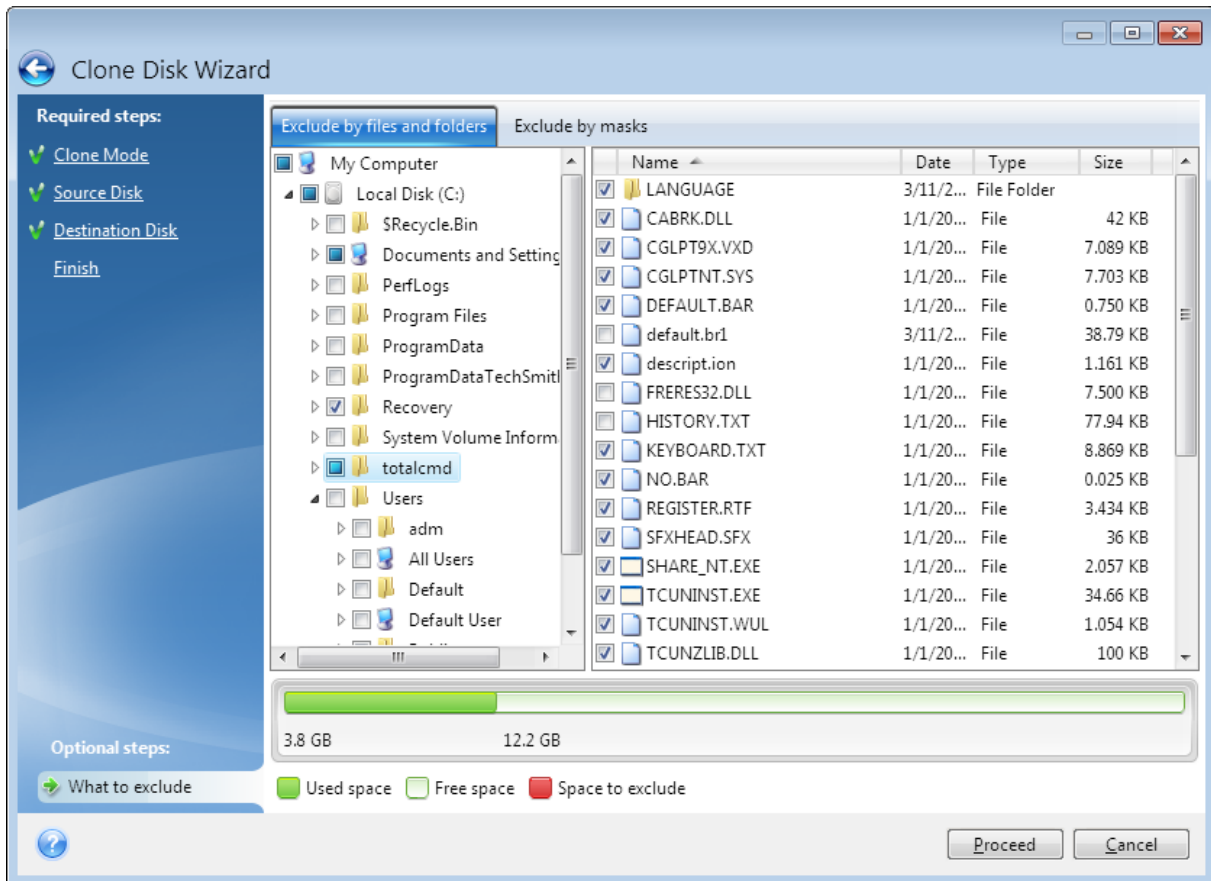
Clone Disk Wizard

Required steps:
Clone Mode
Source Disk
Destination Disk
Finish

Optional steps:
What to exclude

Exclude by files and folders
Exclude by masks

My Computer
Local Disk (C:)
$Recycle.Bin
Documents and Setting
PerfLogs
Program Files
ProgramData
ProgramDataTechSmit
Recovery
System Volume Inform
totalcmd
Users
adm
All Users
Default
Default User

| Name | Date | Type | Size |
|---|---|---|---|
| LANGUAGE | 3/11/2... | File Folder | |
| CABRK.DLL | 1/1/20... | File | 42 KB |
| CGLPT9X.VXD | 1/1/20... | File | 7.089 KB |
| CGLPTNT.SYS | 1/1/20... | File | 7.703 KB |
| DEFAULT.BAR | 1/1/20... | File | 0.750 KB |
| default.br1 | 3/11/2... | File | 38.79 KB |
| descript.ion | 1/1/20... | File | 1.161 KB |
| FRERES32.DLL | 1/1/20... | File | 7.500 KB |
| HISTORY.TXT | 1/1/20... | File | 77.94 KB |
| KEYBOARD.TXT | 1/1/20... | File | 8.869 KB |
| NO.BAR | 1/1/20... | File | 0.025 KB |
| REGISTER.RTF | 1/1/20... | File | 3.434 KB |
| SFXHEAD.SFX | 1/1/20... | File | 36 KB |
| SHARE_NT.EXE | 1/1/20... | File | 2.057 KB |
| TCUNINST.EXE | 1/1/20... | File | 34.66 KB |
| TCUNINST.WUL | 1/1/20... | File | 1.054 KB |
| TCUNZLIB.DLL | 1/1/20... | File | 100 KB |

3.8 GB
12.2 GB

Used space
Free space
Space to exclude

Proceed
Cancel